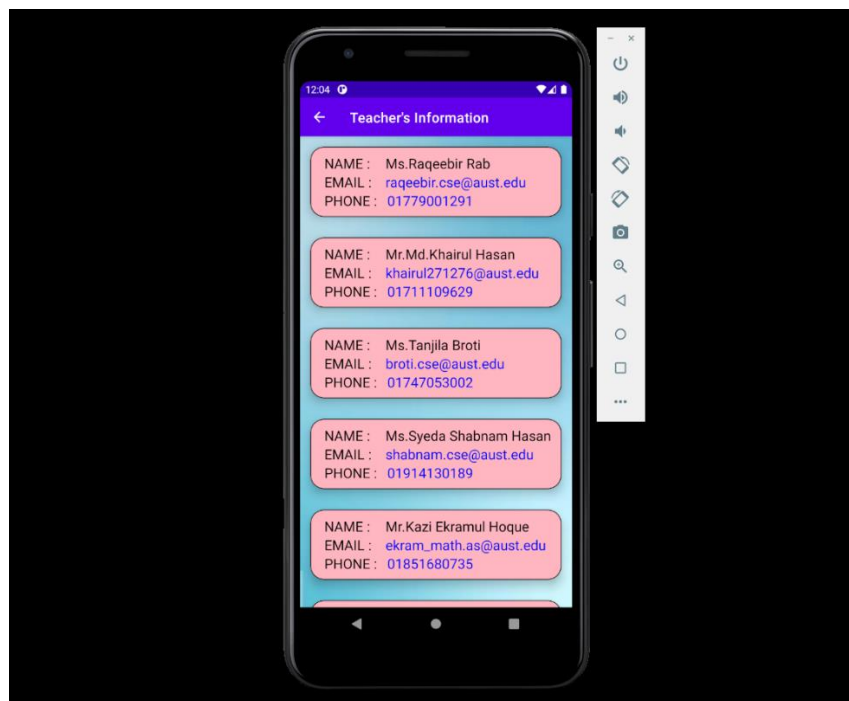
12:04

Teacher's Information

NAME : Ms.Raqeebir Rab
EMAIL : raqeebir.cse@aust.edu
PHONE : 01779001291

NAME : Mr.Md.Khairul Hasan
EMAIL : khairul271276@aust.edu
PHONE : 01711109629

NAME : Ms.Tanjila Broti
EMAIL : broti.cse@aust.edu
PHONE : 01747053002

NAME : Ms.Syeda Shabnam Hasan
EMAIL : shabnam.cse@aust.edu
PHONE : 01914130189

NAME : Mr.Kazi Ekramul Hoque
EMAIL : ekram_math.as@aust.edu
PHONE : 01851680735